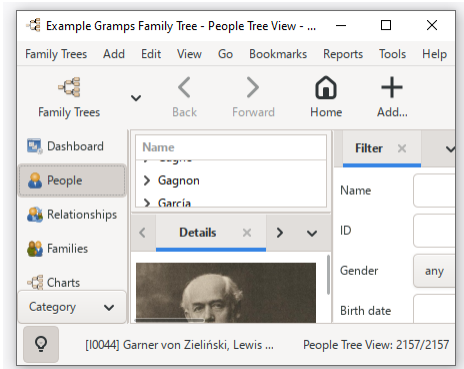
Example Gramps Family Tree - People Tree View - ...

Family Trees Add Edit View Go Bookmarks Reports Tools Help

Family Trees

Back

Forward

Home

Add...

Dashboard

People

Relationships

Families

Charts

Category

Name

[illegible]

Gagnon

García

Details

Filter

Name

ID

Gender

any

Birth date

[I0044] Garner von Zieliński, Lewis ...

People Tree View: 2157/2157